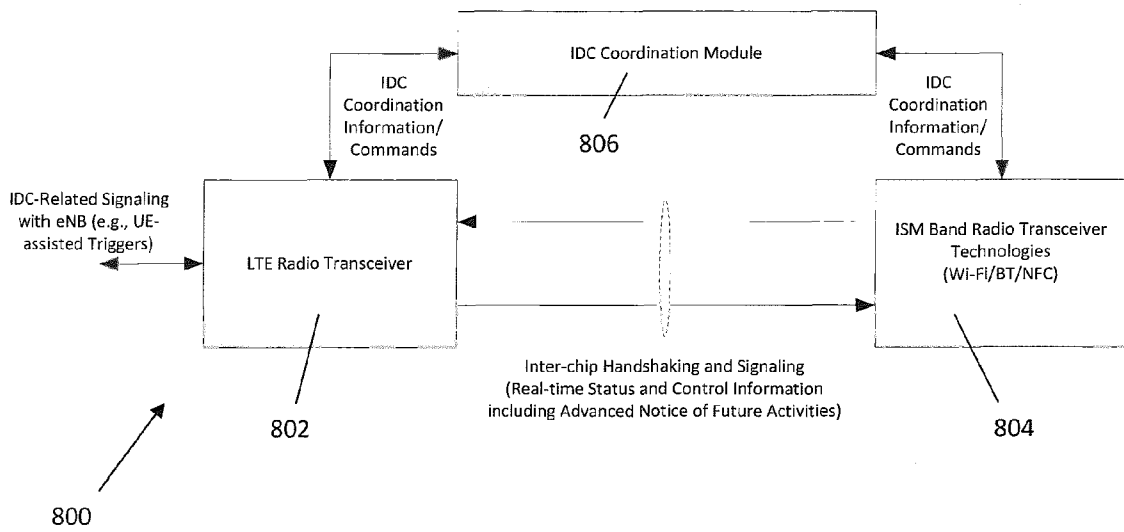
IDC Coordination Module

IDC Coordination Information/ Commands

806

IDC Coordination Information/ Commands

IDC-Related Signaling with eNB (e.g., UE-assisted Triggers)

LTE Radio Transceiver

ISM Band Radio Transceiver Technologies (Wi-Fi/BT/NFC)

Inter-chip Handshaking and Signaling (Real-time Status and Control Information including Advanced Notice of Future Activities)

802

804

800